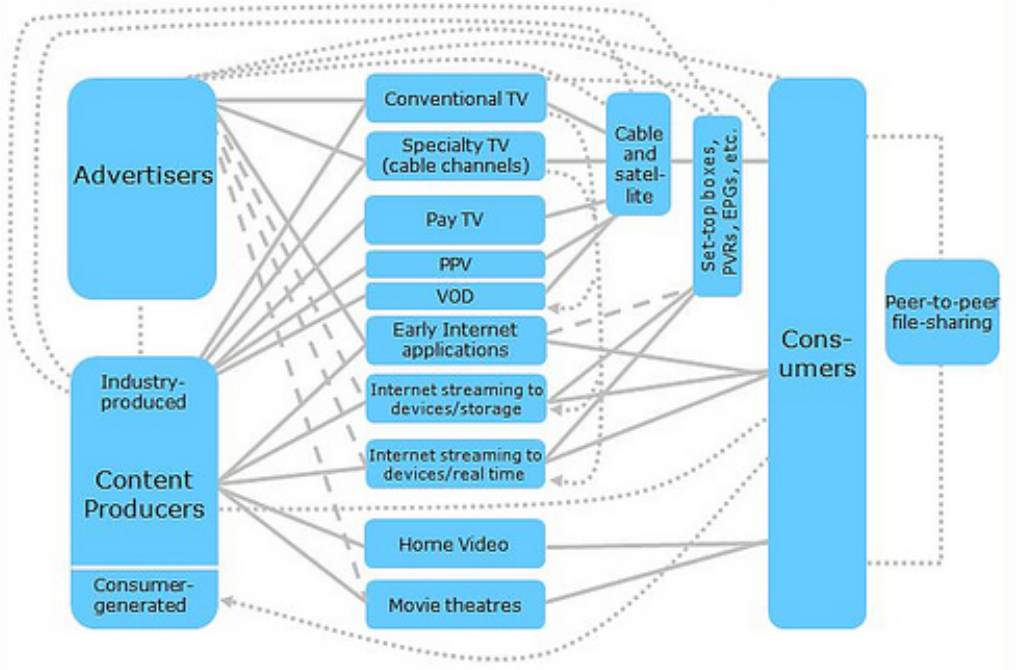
Advertisers

Industry-produced

Content Producers

Consumer-generated

Conventional TV

Specialty TV (cable channels)

Pay TV

PPV

VOD

Early Internet applications

Internet streaming to devices/storage

Internet streaming to devices/real time

Home Video

Movie theatres

Cable and satellite

Set-top boxes, PVRs, EPGs, etc.

Consumers

Peer-to-peer file-sharing